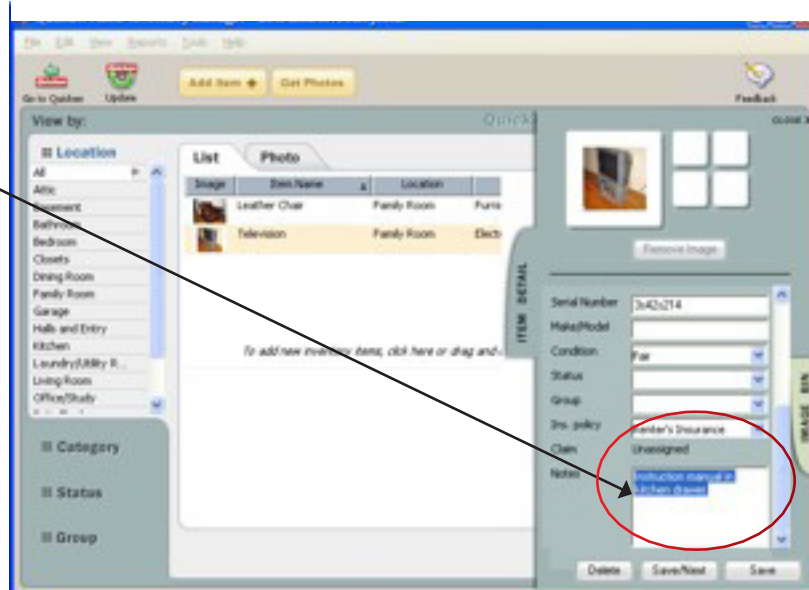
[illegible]

File Edit View Reports Tools Help

Go to Quicken Update

Add Item + Get Photos

Feedback

View by:

Quick

CLOSE X

Location

All

Attic

Basement

Bathroom

Bedroom

Closets

Dining Room

Family Room

Garage

Halls and Entry

Kitchen

Laundry/Utility R...

Living Room

Office/Study

Category

Status

Group

List Photo

| Image | Item Name | Location | |
|---|---|---|---|
| | Leather Chair | Family Room | Furni |
| | Television | Family Room | Elect |

To add new inventory items, click here or drag and...

Remove Image

ITEM DETAIL

IMAGE BIN

Serial Number 3x42s214

Make/Model

Condition Fair

Status

Group

Ins. policy Renter's Insurance

Claim Unassigned

Notes Instruction manual in kitchen drawer

Delete Save/Next Save